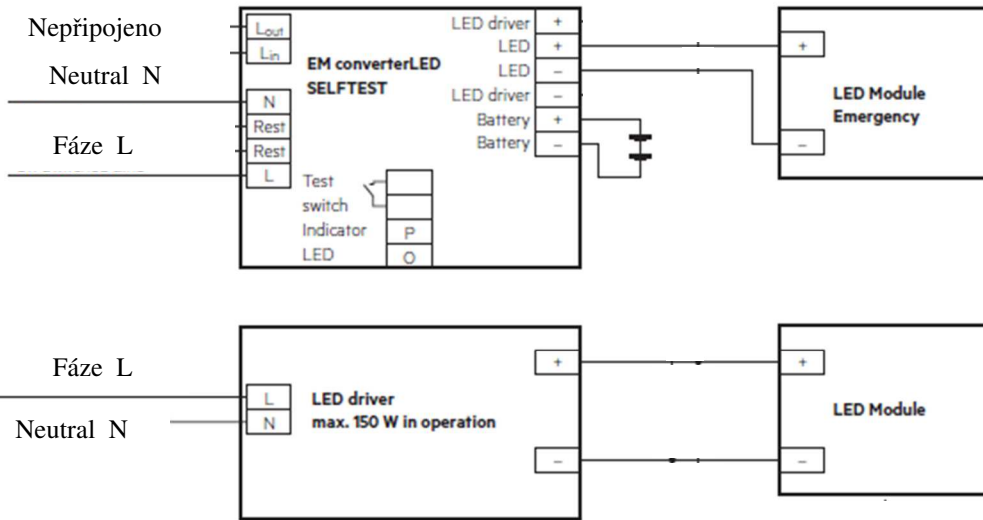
Nepřipojeno

$L_{out}$

$L_{in}$

Neutral N

N

Rest

Rest

Fáze L

L

EM converterLED SELFTEST

Test switch

Indicator LED

P

O

LED driver +

LED +

LED –

LED driver –

Battery +

Battery –

+

–

LED Module Emergency

Fáze L

Neutral N

L

N

LED driver max. 150 W in operation

+

–

+

–

LED Module